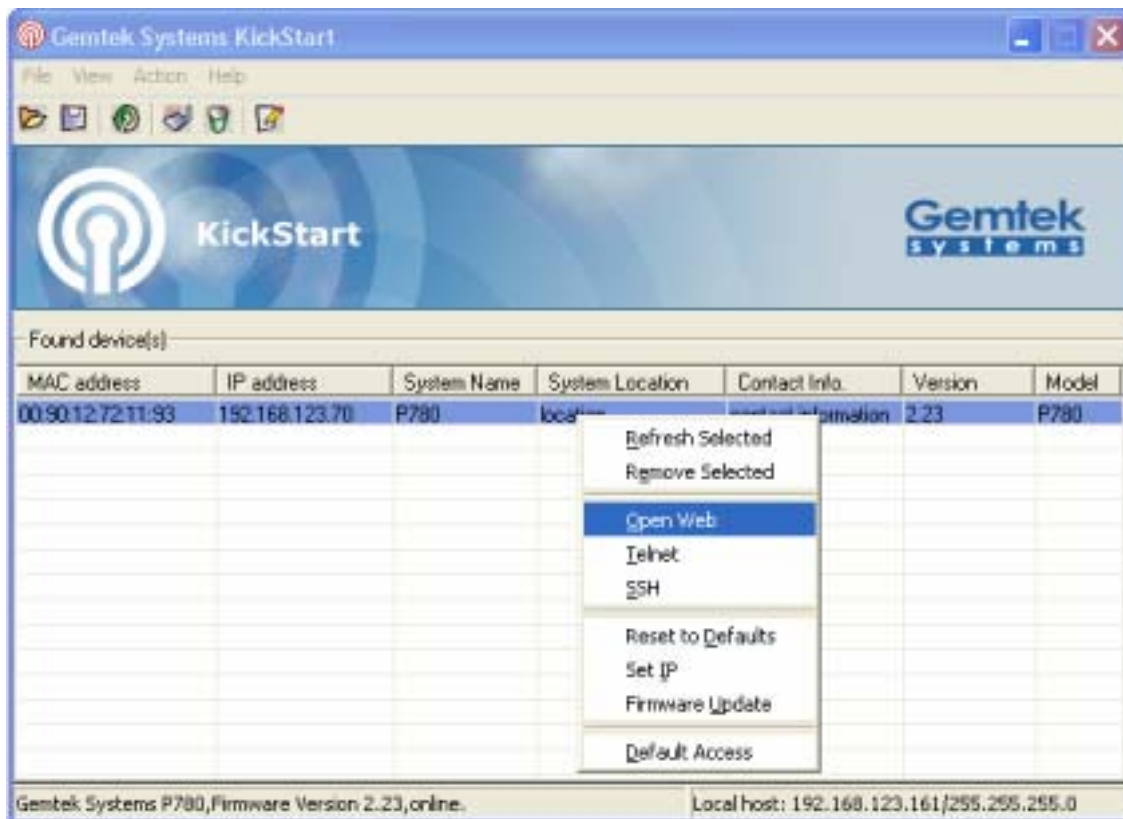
Gemtek Systems KickStart

File View Action Help

KickStart

Gemtek
systems

Found device(s)

| MAC address | IP address | System Name | System Location | Contact Info. | Version | Model |
|---|---|---|---|---|---|---|
| 00:90:12:72:11:93 | 192.168.123.70 | P780 | loca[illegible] | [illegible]ormation | 2.23 | P780 |

Refresh Selected
Remove Selected
Open Web
Telnet
SSH
Reset to Defaults
Set IP
Firmware Update
Default Access

Gemtek Systems P780,Firmware Version 2.23,online.

Local host: 192.168.123.161/255.255.255.0